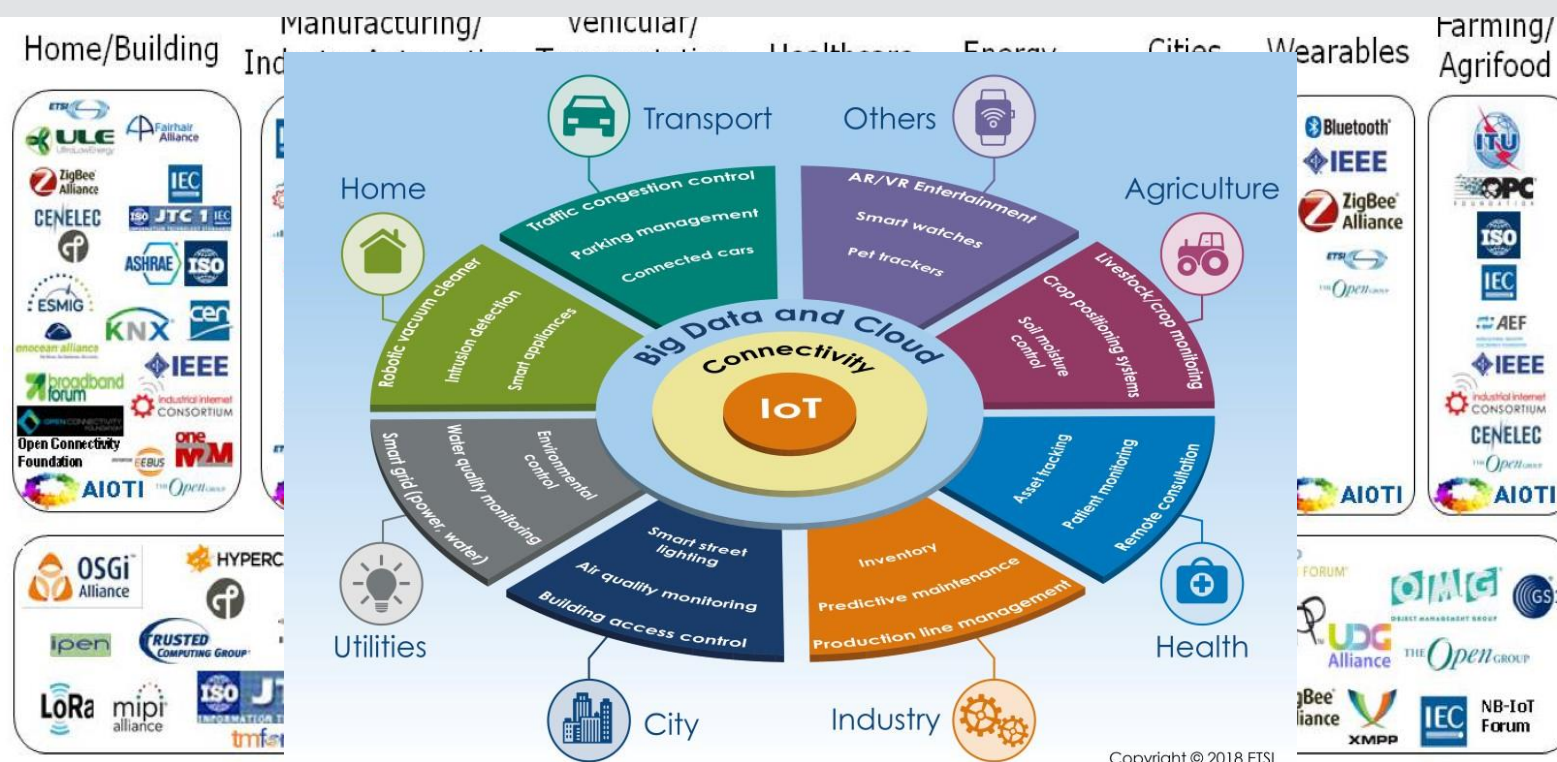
Home/Building

Manufacturing/ Ind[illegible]

Vehicular/ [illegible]

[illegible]

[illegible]

Cities

Wearables

Farming/ Agrifood

ETSI
ULE UltraLowEnergy
Fairhair Alliance
ZigBee Alliance
IEC
CENELEC
JTC 1 IEC
ASHRAE ISO
ESMIG
KNX
cen
enocean alliance
IEEE
broadband forum
Industrial Internet CONSORTIUM
Open Connectivity Foundation
oneM2M
EEBUS
AIOTI
The Open Group

Transport

Others

Home

Agriculture

Traffic congestion control
Parking management
Connected cars

AR/VR Entertainment
Smart watches
Pet trackers

Robotic vacuum cleaner
Intrusion detection
Smart appliances

Livestock/crop monitoring
Crop positioning systems
Soil moisture control

Big Data and Cloud

Connectivity

IoT

Smart grid (power, water)
Water quality monitoring
Environmental control

Asset tracking
Patient monitoring
Remote consultation

Smart street lighting
Air quality monitoring
Building access control

Inventory
Predictive maintenance
Production line management

Utilities

Health

City

Industry

Copyright © 2018 ETSI

Bluetooth
IEEE
ZigBee Alliance
ETSI
The Open Group
AIOTI

ITU
OPC FOUNDATION
ISO
IEC
AEF
IEEE
Industrial Internet CONSORTIUM
CENELEC
The Open Group
AIOTI

OSGi Alliance
HYPERC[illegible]
ipen
TRUSTED COMPUTING GROUP
LoRa
mipi alliance
ISO JT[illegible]
tmf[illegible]

FORUM
OMG OBJECT MANAGEMENT GROUP
GS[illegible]
UDG Alliance
The Open Group
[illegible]gBee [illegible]liance
XMPP
IEC
NB-IoT Forum